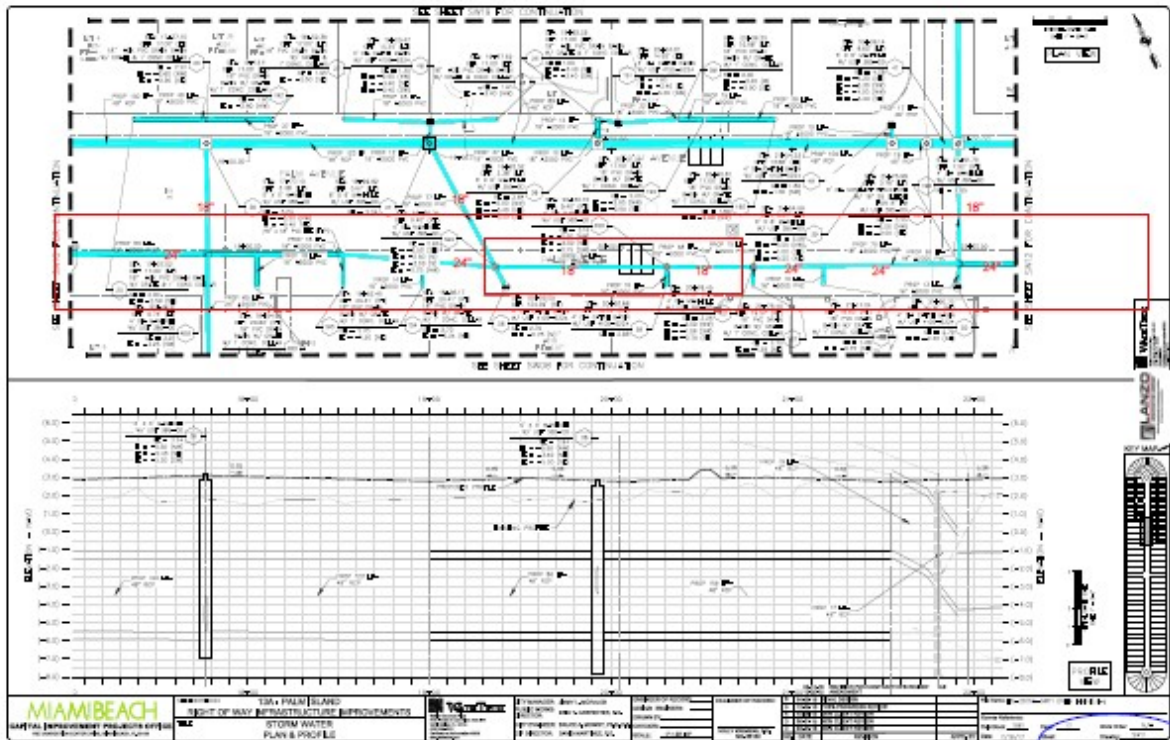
SEE SHEET SW15 FOR CONTINUATION

PALM AVENUE

18"

18"

18"

24"

24"

18"

18"

24"

24"

24"

18"

SEE SHEET SW16 FOR CONTINUATION

SEE SHEET SW12 FOR CONTINUATION

MATCHLINE

LANZO

KEY MAP

MIAMIBEACH

CAPITAL IMPROVEMENT PROJECTS OFFICE

13A - PALM ISLAND

RIGHT OF WAY INFRASTRUCTURE IMPROVEMENTS

STORM WATER

PLAN & PROFILE